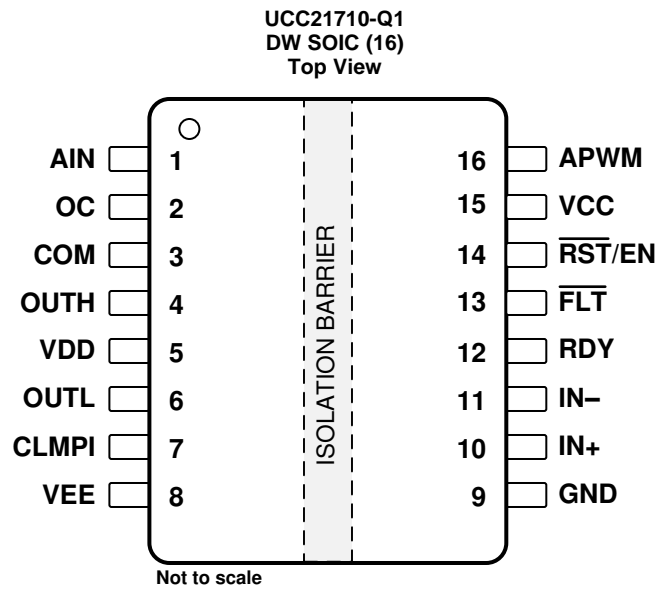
UCC21710-Q1
DW SOIC (16)
Top View

AIN 1
OC 2
COM 3
OUTH 4
VDD 5
OUTL 6
CLMPI 7
VEE 8

ISOLATION BARRIER

16 APWM
15 VCC
14 $\overline{RST}$/EN
13 $\overline{FLT}$
12 RDY
11 IN–
10 IN+
9 GND

Not to scale